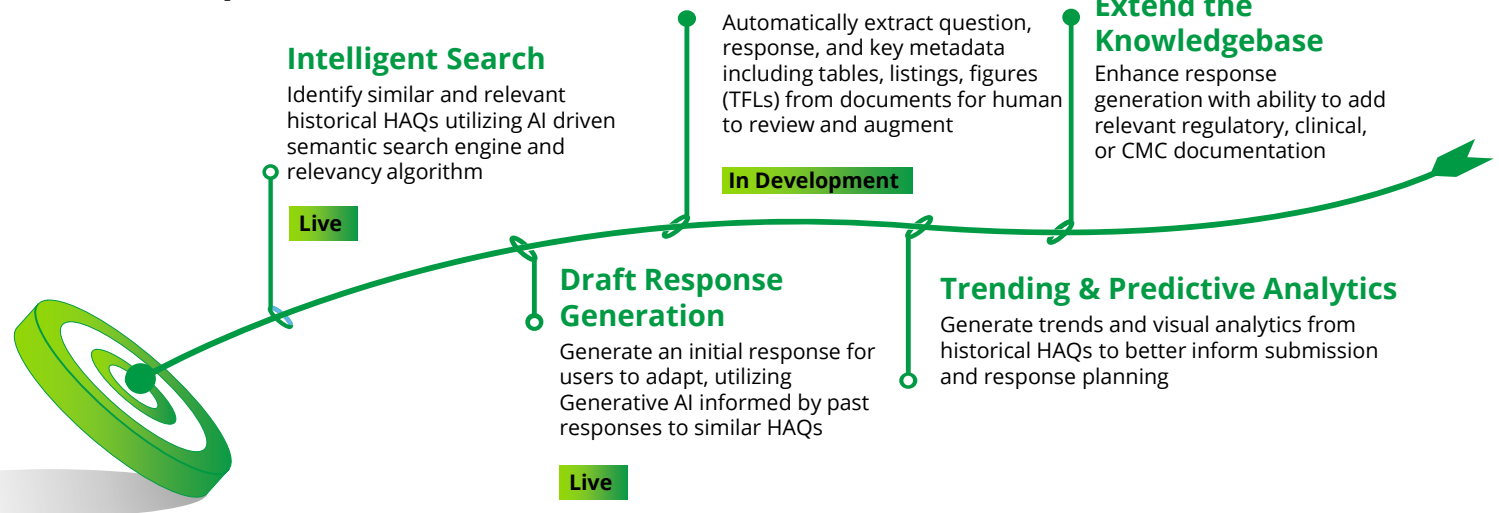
Intelligent Search

Identify similar and relevant historical HAQs utilizing AI driven semantic search engine and relevancy algorithm

Live

Automatically extract question, response, and key metadata including tables, listings, figures (TFLs) from documents for human to review and augment

In Development

Extend the Knowledgebase

Enhance response generation with ability to add relevant regulatory, clinical, or CMC documentation

Draft Response Generation

Generate an initial response for users to adapt, utilizing Generative AI informed by past responses to similar HAQs

Live

Trending & Predictive Analytics

Generate trends and visual analytics from historical HAQs to better inform submission and response planning